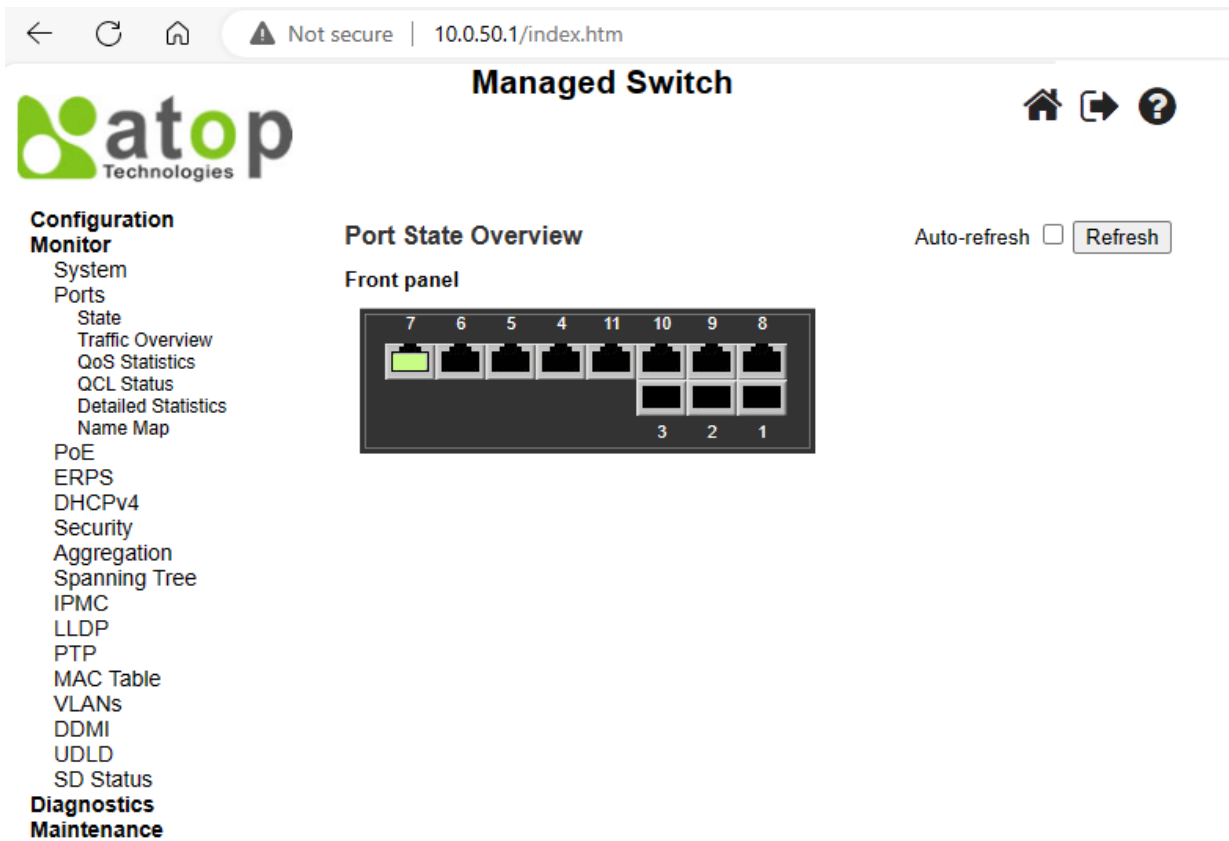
Not secure | 10.0.50.1/index.htm

Managed Switch

atop
Technologies

Configuration
Monitor
System
Ports
State
Traffic Overview
QoS Statistics
QCL Status
Detailed Statistics
Name Map
PoE
ERPS
DHCPv4
Security
Aggregation
Spanning Tree
IPMC
LLDP
PTP
MAC Table
VLANs
DDMI
UDLD
SD Status
Diagnostics
Maintenance

Port State Overview

Auto-refresh Refresh

Front panel

7 6 5 4 11 10 9 8

3 2 1